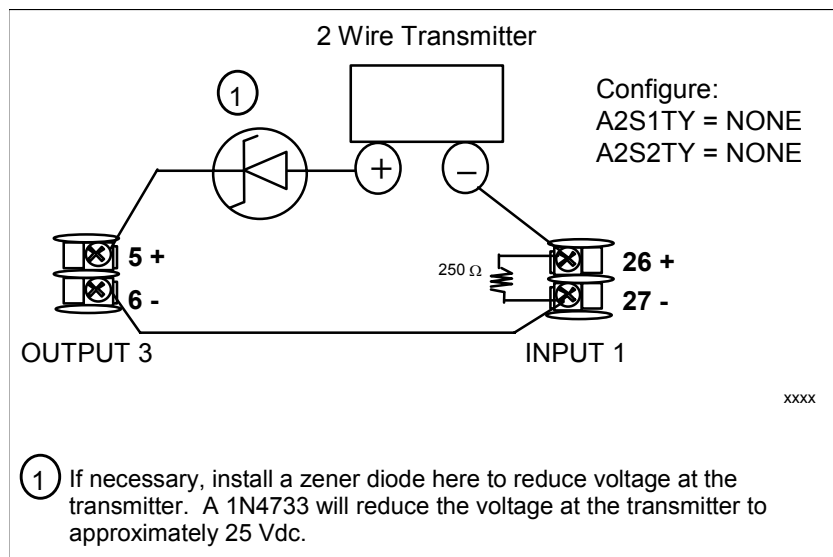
2 Wire Transmitter

1

+

–

Configure:
A2S1TY = NONE
A2S2TY = NONE

5 +
6 -

250 Ω

26 +
27 -

OUTPUT 3

INPUT 1

xxxx

1 If necessary, install a zener diode here to reduce voltage at the transmitter. A 1N4733 will reduce the voltage at the transmitter to approximately 25 Vdc.